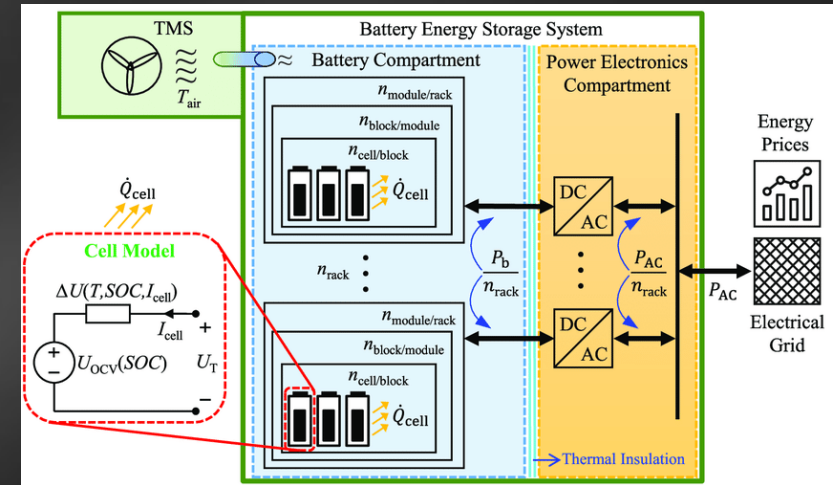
TMS

$T_{\text{air}}$

Battery Energy Storage System

Battery Compartment

Power Electronics Compartment

$n_{\text{module/rack}}$

$n_{\text{block/module}}$

$n_{\text{cell/block}}$

$\dot{Q}_{\text{cell}}$

$\dot{Q}_{\text{cell}}$

Cell Model

$\Delta U(T, SOC, I_{\text{cell}})$

$I_{\text{cell}}$

+

$U_{\text{OCV}}(SOC)$

$U_{\text{T}}$

−

$n_{\text{rack}}$

$\frac{P_{\text{b}}}{n_{\text{rack}}}$

$n_{\text{module/rack}}$

$n_{\text{block/module}}$

$n_{\text{cell/block}}$

$\dot{Q}_{\text{cell}}$

DC

AC

DC

AC

$\frac{P_{\text{AC}}}{n_{\text{rack}}}$

$P_{\text{AC}}$

Energy Prices

Electrical Grid

Thermal Insulation